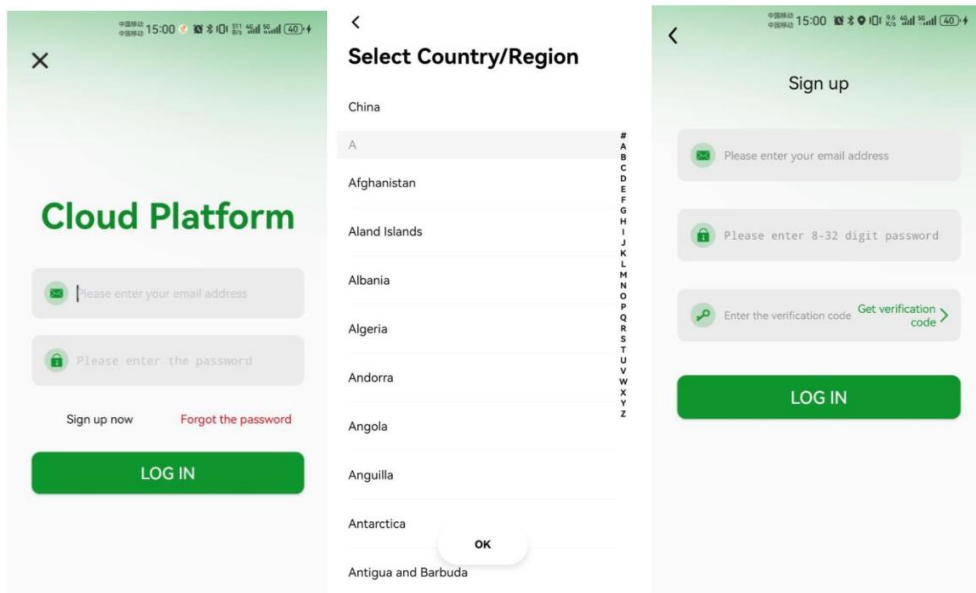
15:00 40

×

Cloud Platform

Please enter your email address

Please enter the password

Sign up now

Forgot the password

LOG IN

<

Select Country/Region

China

A

Afghanistan

Aland Islands

Albania

Algeria

Andorra

Angola

Anguilla

Antarctica

Antigua and Barbuda

OK

#
A
B
C
D
E
F
G
H
I
J
K
L
M
N
O
P
Q
R
S
T
U
V
W
X
Y
Z

15:00 40

<

Sign up

Please enter your email address

Please enter 8-32 digit password

Enter the verification code

Get verification code >

LOG IN